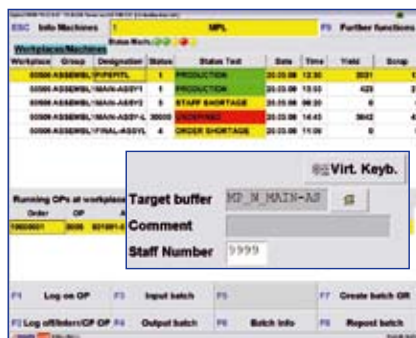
ESC Info Machines 1 MPL F9 Further functions

Status Marks

Workplaces/Machines

| Workplace | Group | Designation | Status | Status Text | Date | Time | Yield | Scrap |
|---|---|---|---|---|---|---|---|---|
| 00500 | ASSEMBL | PIPEFITL | 1 | PRODUCTION | 20.03.08 | 12:30 | 2031 | |
| 00500 | ASSEMBL | MAIN-ASSY1 | 1 | PRODUCTION | 20.03.08 | 13:53 | 423 | |
| 00500 | ASSEMBL | MAIN-ASSY2 | 5 | STAFF SHORTAGE | 20.03.08 | 08:20 | 0 | |
| 00500 | ASSEMBL | MAIN-ASSY-L | 30000 | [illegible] | 20.03.08 | 14:43 | 3642 | |
| 00500 | ASSEMBL | FINAL-ASSY | 4 | ORDER SHORTAGE | 20.03.08 | 11:00 | 0 | |

Virt. Keyb.

Target buffer MP_W_MAIN-AS

Comment

Staff Number 9999

Running OPs at workplace

Order OP

10000001 0030 001001-0

F1 Log on OP F3 Input batch F5 F7 Create batch OR

F2 Log off/Interr/CF OP F4 Output batch F6 Batch info F8 Report batch